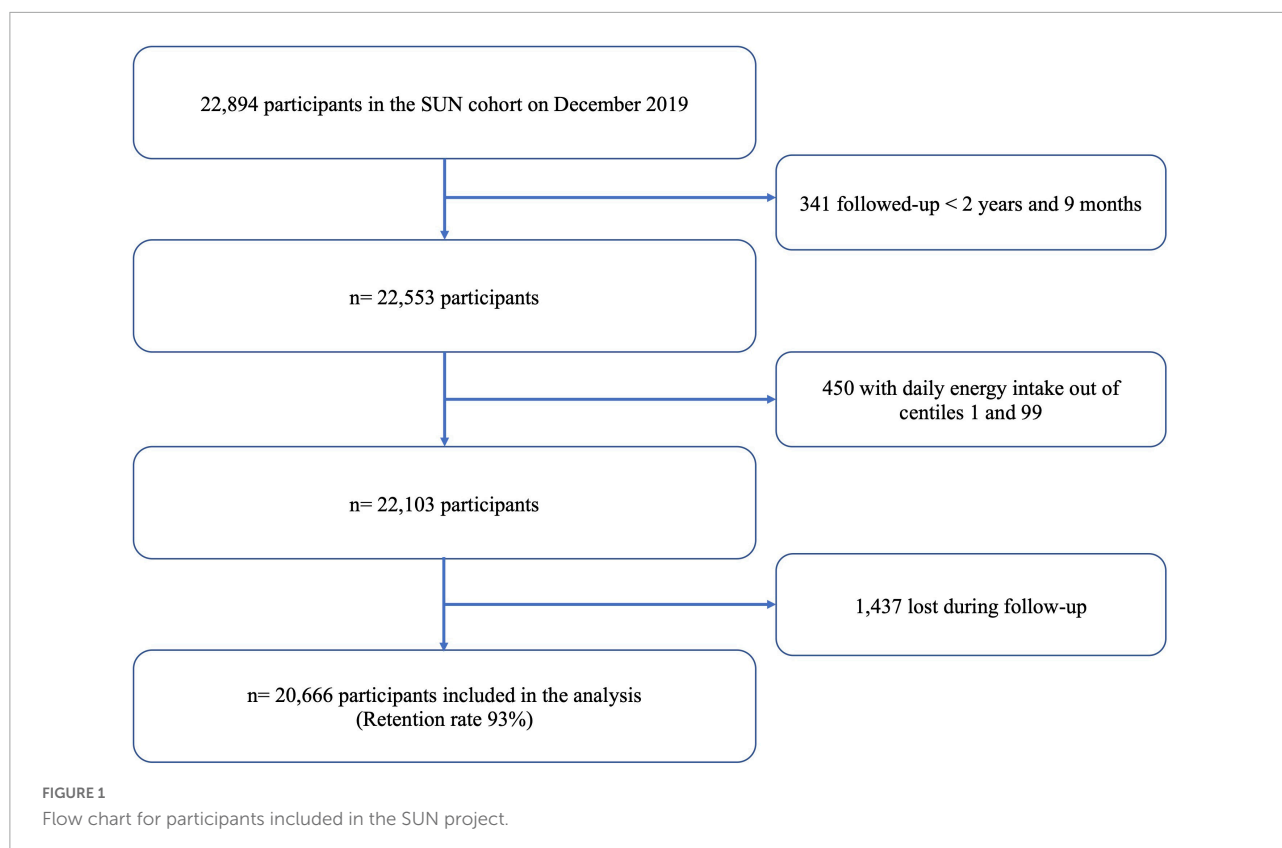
22,894 participants in the SUN cohort on December 2019

341 followed-up < 2 years and 9 months

n= 22,553 participants

450 with daily energy intake out of centiles 1 and 99

n= 22,103 participants

1,437 lost during follow-up

n= 20,666 participants included in the analysis (Retention rate 93%)

FIGURE 1
Flow chart for participants included in the SUN project.